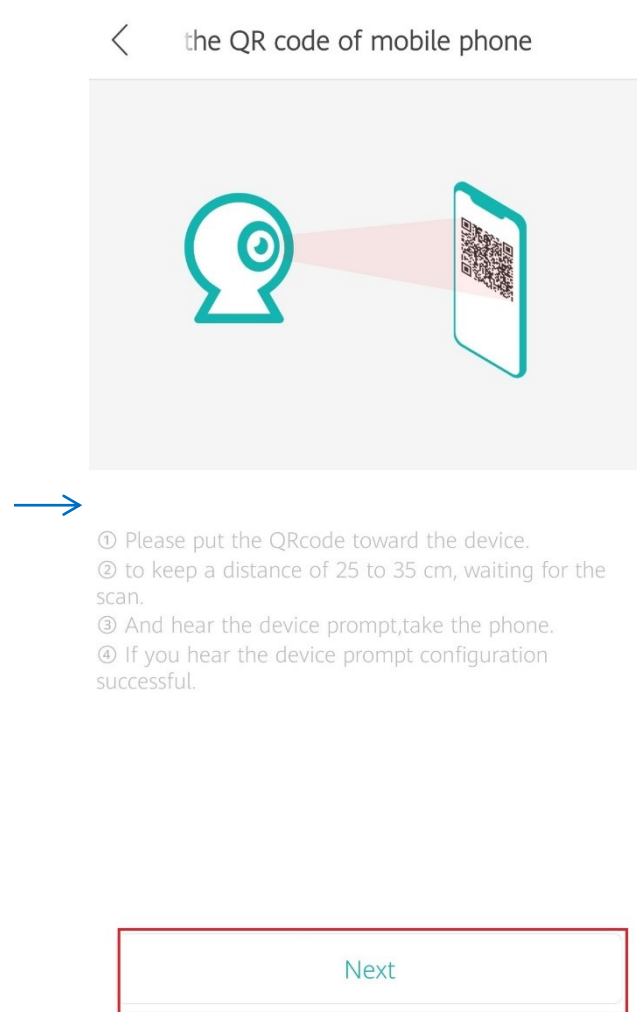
the QR code of mobile phone

① Please put the QRcode toward the device.
② to keep a distance of 25 to 35 cm, waiting for the scan.
③ And hear the device prompt,take the phone.
④ If you hear the device prompt configuration successful.

Next